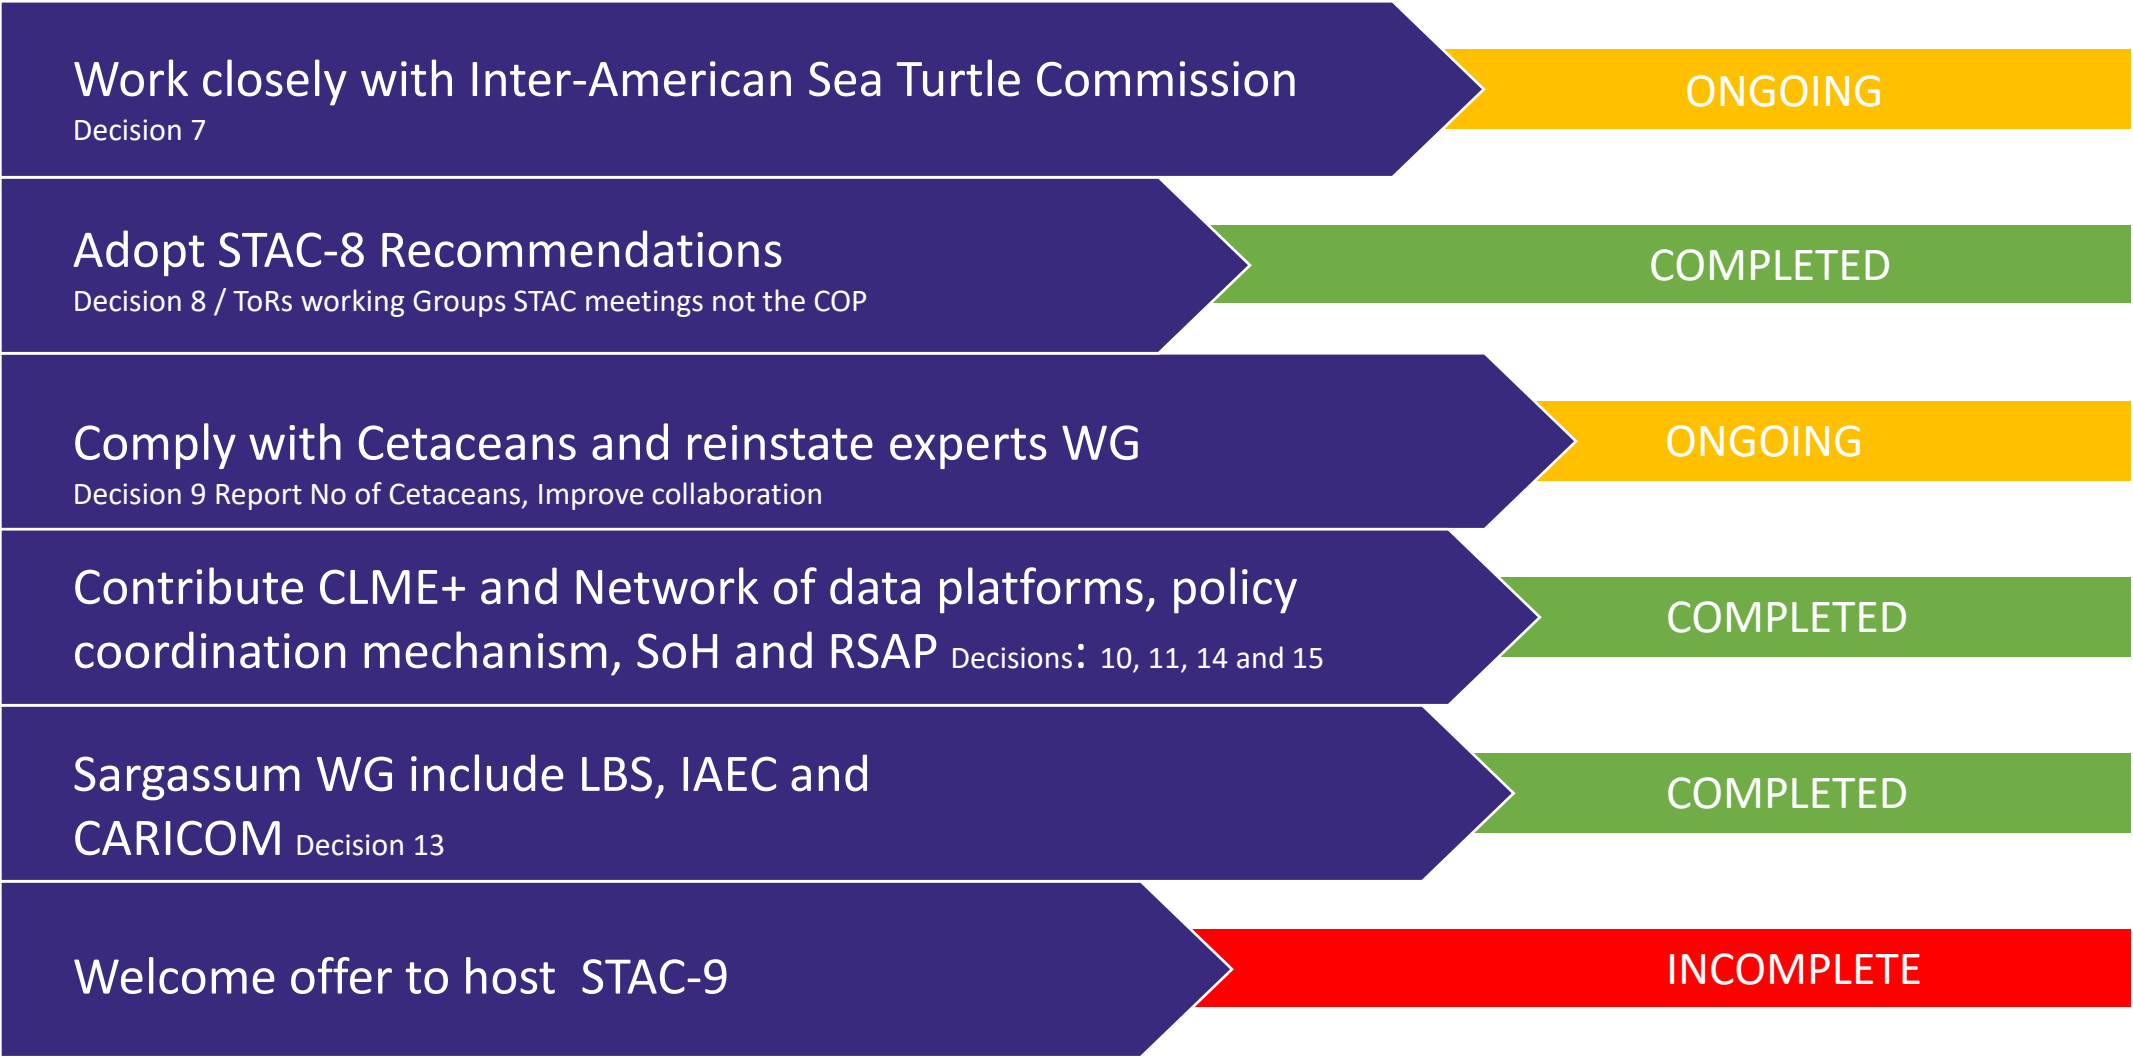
Work closely with Inter-American Sea Turtle Commission
Decision 7

ONGOING

Adopt STAC-8 Recommendations
Decision 8 / ToRs working Groups STAC meetings not the COP

COMPLETED

Comply with Cetaceans and reinstate experts WG
Decision 9 Report No of Cetaceans, Improve collaboration

ONGOING

Contribute CLME+ and Network of data platforms, policy coordination mechanism, SoH and RSAP Decisions: 10, 11, 14 and 15

COMPLETED

Sargassum WG include LBS, IAEC and CARICOM Decision 13

COMPLETED

Welcome offer to host STAC-9

INCOMPLETE